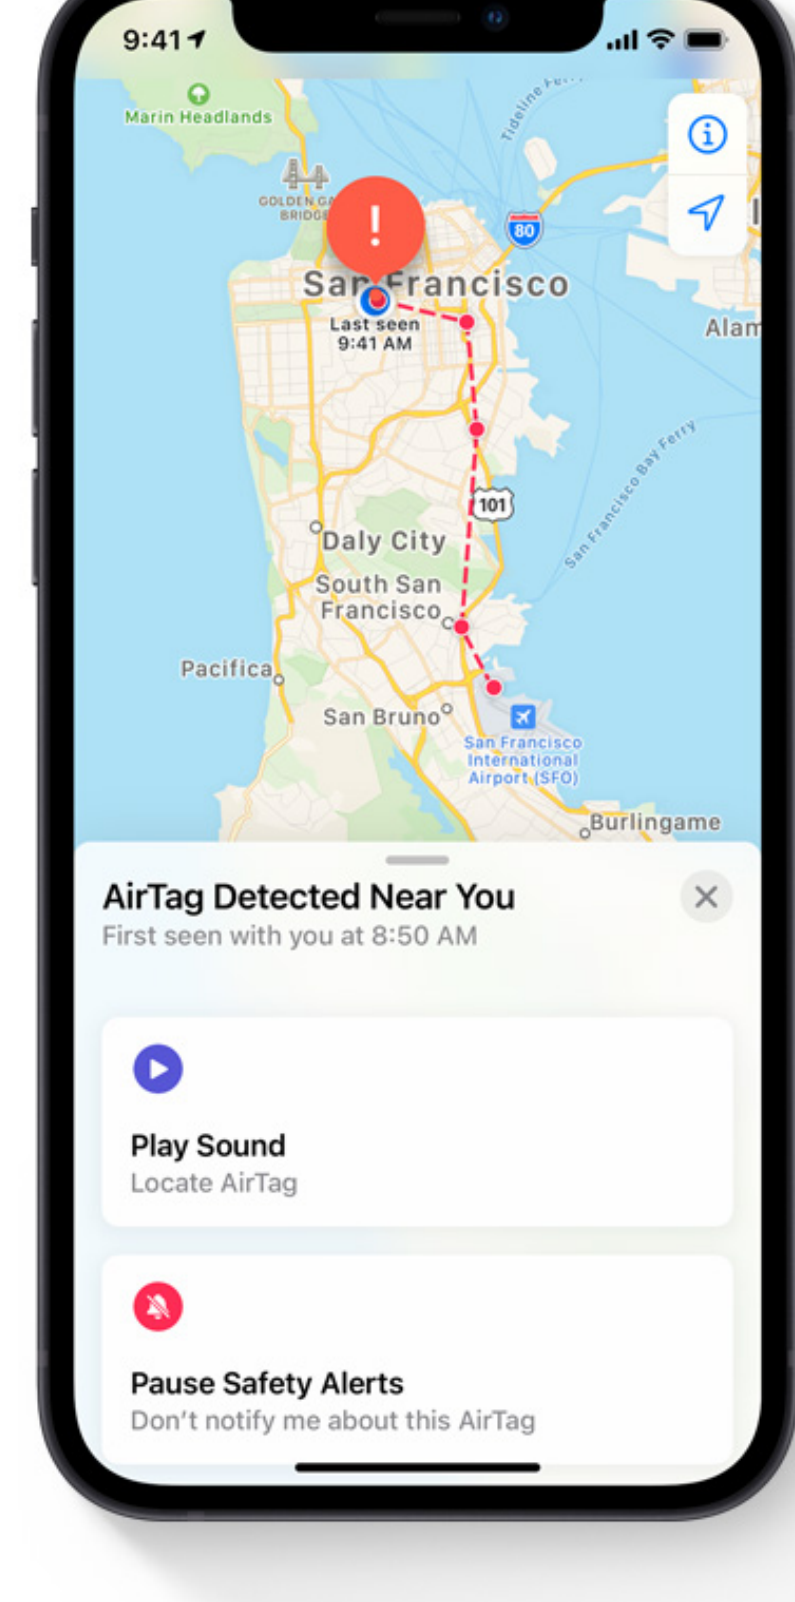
9:41

Marin Headlands

Tideline Ferr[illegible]

GOLDEN GA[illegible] BRIDGE

80

San Francisco

Last seen 9:41 AM

Alam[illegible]

101

San Francisco Bay Ferry

Daly City

South San Francisco

Pacifica

San Bruno

San Francisco International Airport (SFO)

Burlingame

AirTag Detected Near You

First seen with you at 8:50 AM

Play Sound

Locate AirTag

Pause Safety Alerts

Don't notify me about this AirTag